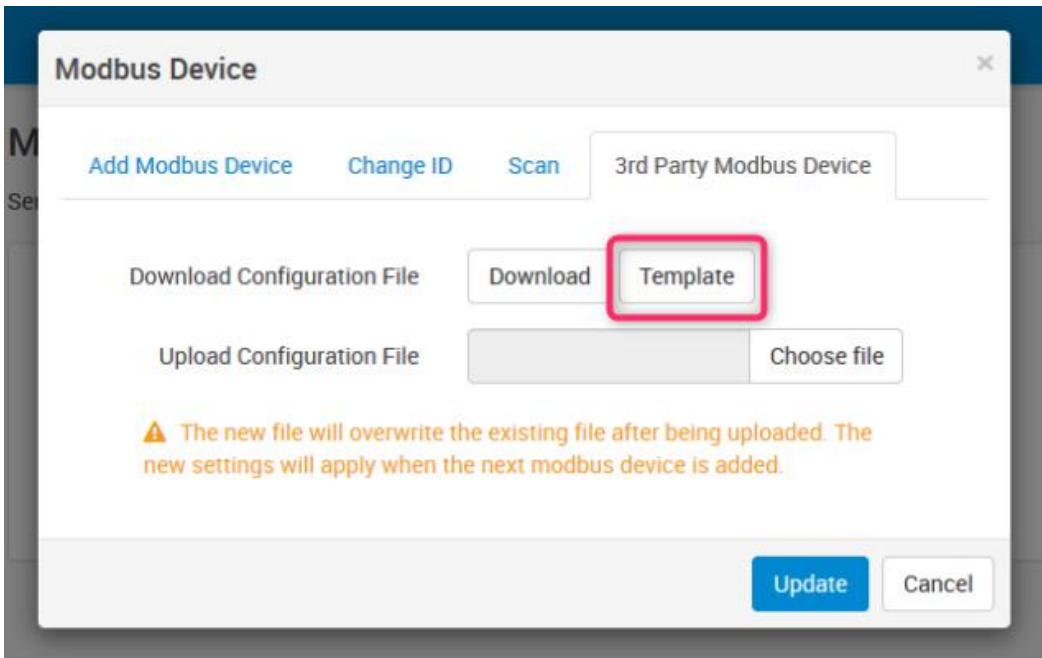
Modbus Device

×

M

Se

Add Modbus Device Change ID Scan 3rd Party Modbus Device

Download Configuration File Download Template

Upload Configuration File Choose file

The new file will overwrite the existing file after being uploaded. The new settings will apply when the next modbus device is added.

Update Cancel